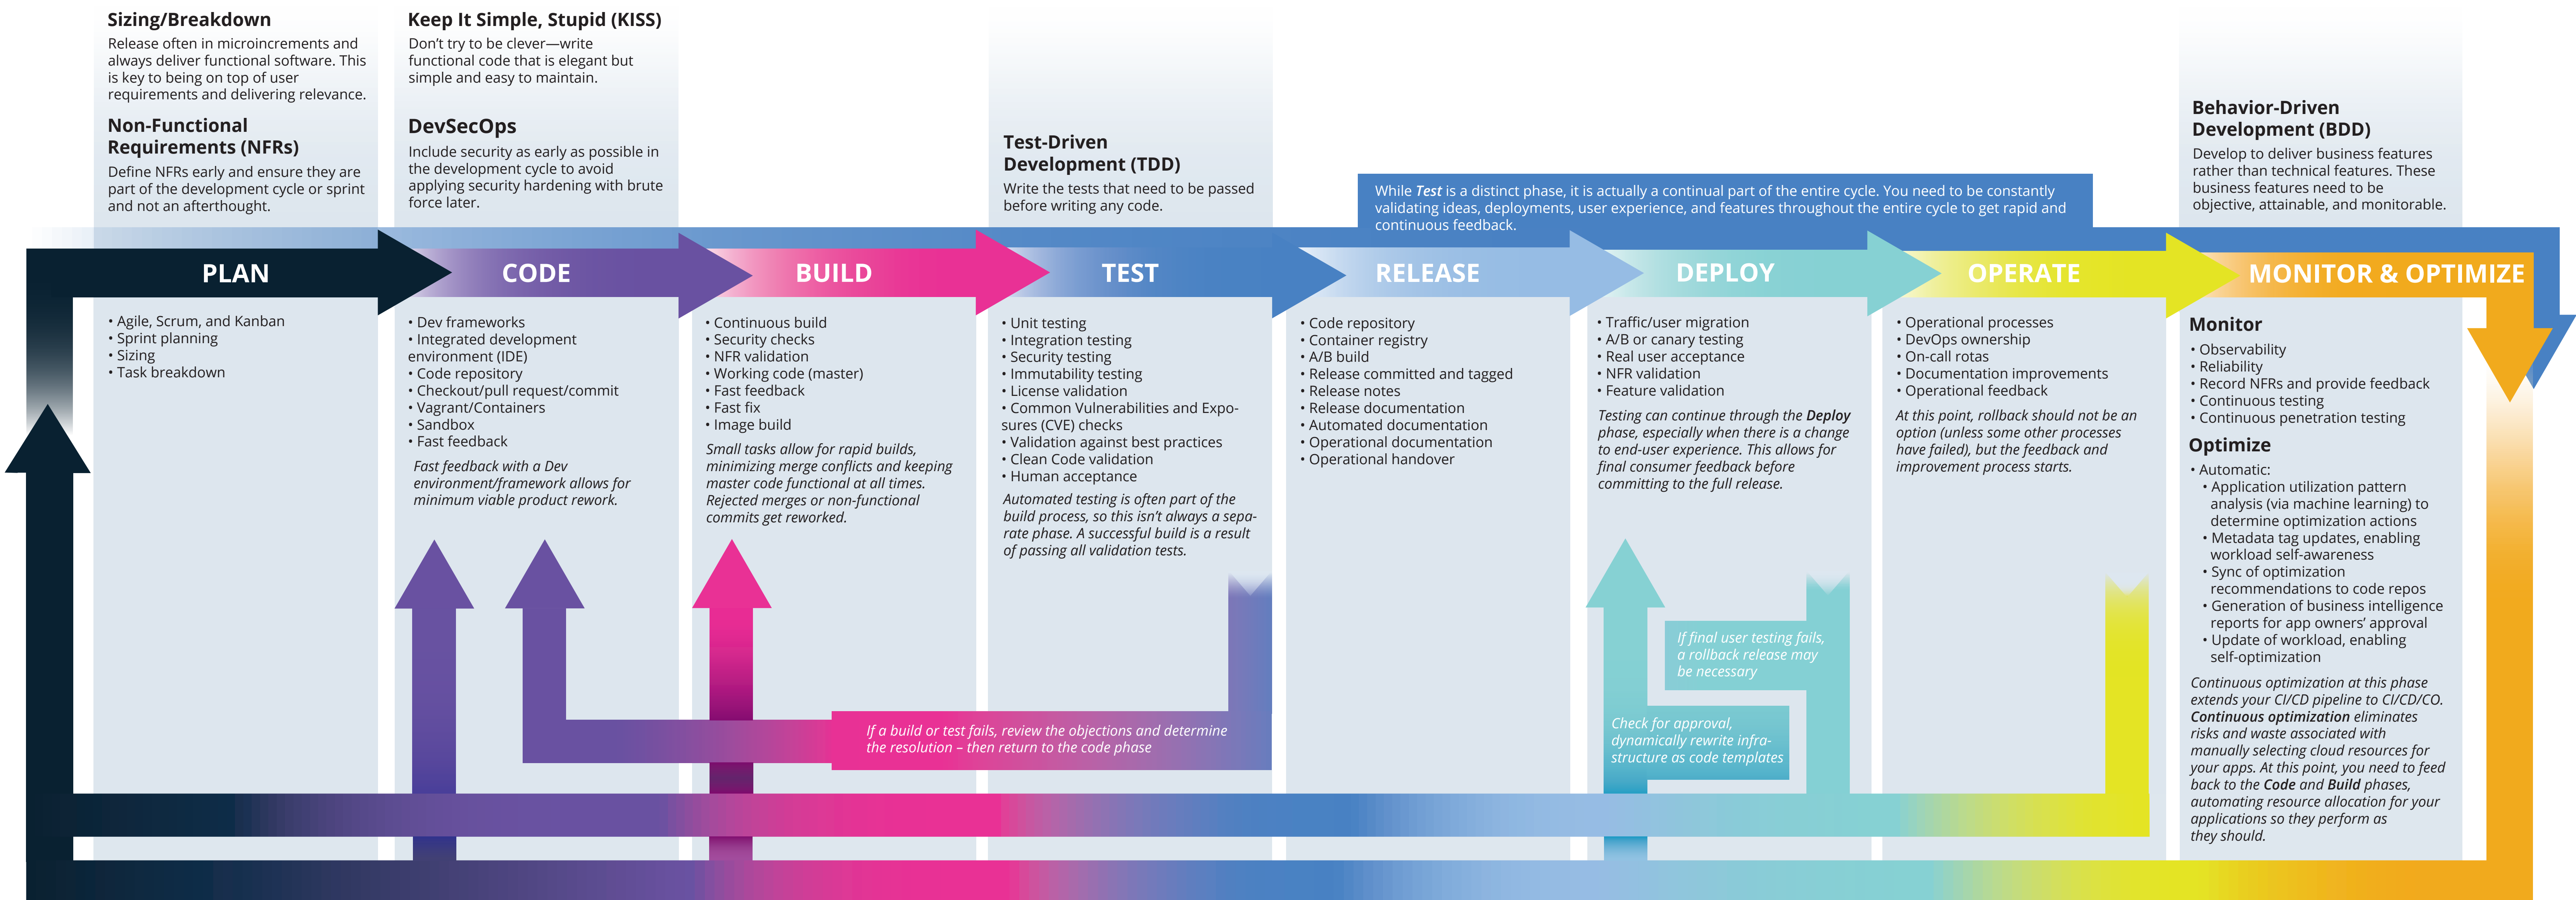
Sizing/Breakdown
Release often in microincrements and always deliver functional software. This is key to being on top of user requirements and delivering relevance.

Non-Functional Requirements (NFRs)
Define NFRs early and ensure they are part of the development cycle or sprint and not an afterthought.

Keep It Simple, Stupid (KISS)
Don't try to be clever—write functional code that is elegant but simple and easy to maintain.

DevSecOps
Include security as early as possible in the development cycle to avoid applying security hardening with brute force later.

Test-Driven Development (TDD)
Write the tests that need to be passed before writing any code.

While *Test* is a distinct phase, it is actually a continual part of the entire cycle. You need to be constantly validating ideas, deployments, user experience, and features throughout the entire cycle to get rapid and continuous feedback.

Behavior-Driven Development (BDD)
Develop to deliver business features rather than technical features. These business features need to be objective, attainable, and monitorable.

PLAN
• Agile, Scrum, and Kanban
• Sprint planning
• Sizing
• Task breakdown

CODE
• Dev frameworks
• Integrated development environment (IDE)
• Code repository
• Checkout/pull request/commit
• Vagrant/Containers
• Sandbox
• Fast feedback
*Fast feedback with a Dev environment/framework allows for minimum viable product rework.*

BUILD
• Continuous build
• Security checks
• NFR validation
• Working code (master)
• Fast feedback
• Fast fix
• Image build
*Small tasks allow for rapid builds, minimizing merge conflicts and keeping master code functional at all times. Rejected merges or non-functional commits get reworked.*

TEST
• Unit testing
• Integration testing
• Security testing
• Immutability testing
• License validation
• Common Vulnerabilities and Exposures (CVE) checks
• Validation against best practices
• Clean Code validation
• Human acceptance
*Automated testing is often part of the build process, so this isn't always a separate phase. A successful build is a result of passing all validation tests.*

RELEASE
• Code repository
• Container registry
• A/B build
• Release committed and tagged
• Release notes
• Release documentation
• Automated documentation
• Operational documentation
• Operational handover

DEPLOY
• Traffic/user migration
• A/B or canary testing
• Real user acceptance
• NFR validation
• Feature validation
*Testing can continue through the **Deploy** phase, especially when there is a change to end-user experience. This allows for final consumer feedback before committing to the full release.*

OPERATE
• Operational processes
• DevOps ownership
• On-call rotas
• Documentation improvements
• Operational feedback
*At this point, rollback should not be an option (unless some other processes have failed), but the feedback and improvement process starts.*

MONITOR & OPTIMIZE
Monitor
• Observability
• Reliability
• Record NFRs and provide feedback
• Continuous testing
• Continuous penetration testing
Optimize
• Automatic:
• Application utilization pattern analysis (via machine learning) to determine optimization actions
• Metadata tag updates, enabling workload self-awareness
• Sync of optimization recommendations to code repos
• Generation of business intelligence reports for app owners' approval
• Update of workload, enabling self-optimization
*Continuous optimization at this phase extends your CI/CD pipeline to CI/CD/CO. **Continuous optimization** eliminates risks and waste associated with manually selecting cloud resources for your apps. At this point, you need to feed back to the **Code** and **Build** phases, automating resource allocation for your applications so they perform as they should.*

*If a build or test fails, review the objections and determine the resolution – then return to the code phase*

*If final user testing fails, a rollback release may be necessary*

*Check for approval, dynamically rewrite infrastructure as code templates*